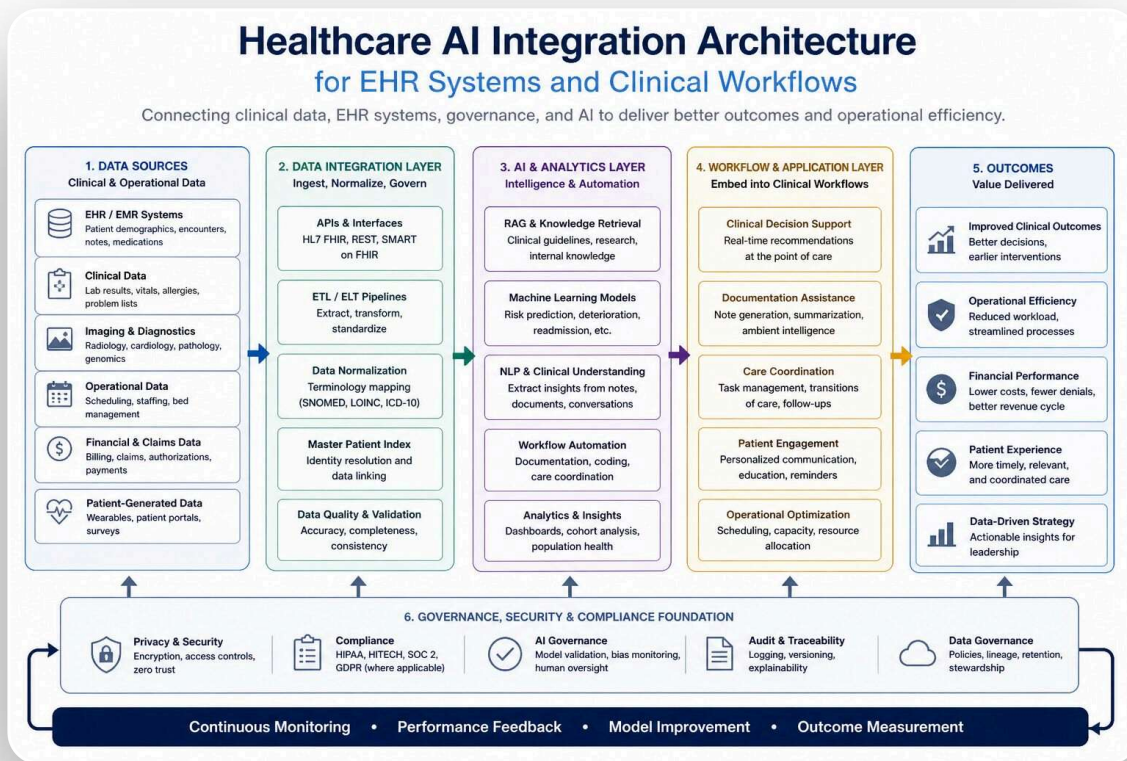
Healthcare AI Integration Architecture
for EHR Systems and Clinical Workflows

Connecting clinical data, EHR systems, governance, and AI to deliver better outcomes and operational efficiency.

1. DATA SOURCES
Clinical & Operational Data

EHR / EMR Systems
Patient demographics, encounters, notes, medications

Clinical Data
Lab results, vitals, allergies, problem lists

Imaging & Diagnostics
Radiology, cardiology, pathology, genomics

Operational Data
Scheduling, staffing, bed management

Financial & Claims Data
Billing, claims, authorizations, payments

Patient-Generated Data
Wearables, patient portals, surveys

2. DATA INTEGRATION LAYER
Ingest, Normalize, Govern

APIs & Interfaces
HL7 FHIR, REST, SMART on FHIR

ETL / ELT Pipelines
Extract, transform, standardize

Data Normalization
Terminology mapping (SNOMED, LOINC, ICD-10)

Master Patient Index
Identity resolution and data linking

Data Quality & Validation
Accuracy, completeness, consistency

3. AI & ANALYTICS LAYER
Intelligence & Automation

RAG & Knowledge Retrieval
Clinical guidelines, research, internal knowledge

Machine Learning Models
Risk prediction, deterioration, readmission, etc.

NLP & Clinical Understanding
Extract insights from notes, documents, conversations

Workflow Automation
Documentation, coding, care coordination

Analytics & Insights
Dashboards, cohort analysis, population health

4. WORKFLOW & APPLICATION LAYER
Embed into Clinical Workflows

Clinical Decision Support
Real-time recommendations at the point of care

Documentation Assistance
Note generation, summarization, ambient intelligence

Care Coordination
Task management, transitions of care, follow-ups

Patient Engagement
Personalized communication, education, reminders

Operational Optimization
Scheduling, capacity, resource allocation

5. OUTCOMES
Value Delivered

Improved Clinical Outcomes
Better decisions, earlier interventions

Operational Efficiency
Reduced workload, streamlined processes

Financial Performance
Lower costs, fewer denials, better revenue cycle

Patient Experience
More timely, relevant, and coordinated care

Data-Driven Strategy
Actionable insights for leadership

6. GOVERNANCE, SECURITY & COMPLIANCE FOUNDATION

Privacy & Security
Encryption, access controls, zero trust

Compliance
HIPAA, HITECH, SOC 2, GDPR (where applicable)

AI Governance
Model validation, bias monitoring, human oversight

Audit & Traceability
Logging, versioning, explainability

Data Governance
Policies, lineage, retention, stewardship

Continuous Monitoring • Performance Feedback • Model Improvement • Outcome Measurement